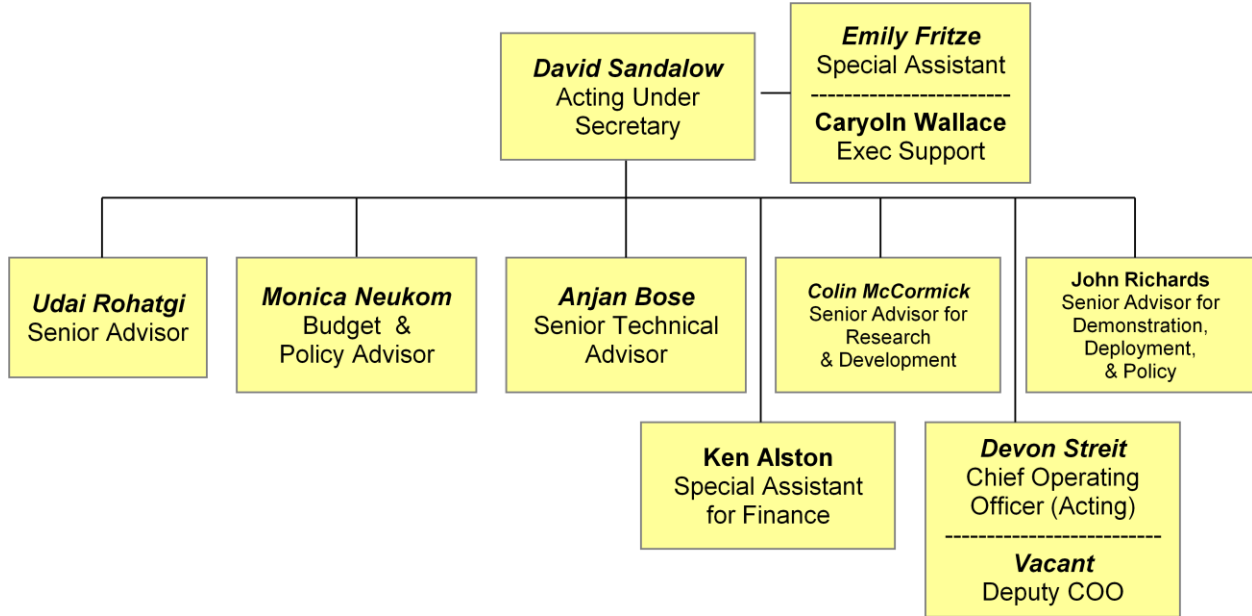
David Sandalow
Acting Under Secretary

Emily Fritze
Special Assistant
------------------------
Caryoln Wallace
Exec Support

Udai Rohatgi
Senior Advisor

Monica Neukom
Budget & Policy Advisor

Anjan Bose
Senior Technical Advisor

Colin McCormick
Senior Advisor for Research & Development

John Richards
Senior Advisor for Demonstration, Deployment, & Policy

Ken Alston
Special Assistant for Finance

Devon Streit
Chief Operating Officer (Acting)
-------------------------
Vacant
Deputy COO